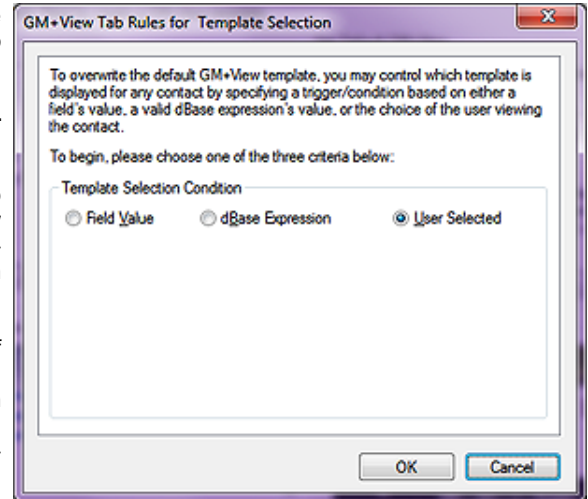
GM+View Tab Rules for Template Selection

To overwrite the default GM+View template, you may control which template is displayed for any contact by specifying a trigger/condition based on either a field's value, a valid dBase expression's value, or the choice of the user viewing the contact.

To begin, please choose one of the three criteria below:

Template Selection Condition

Field Value

dBase Expression

User Selected

OK

Cancel